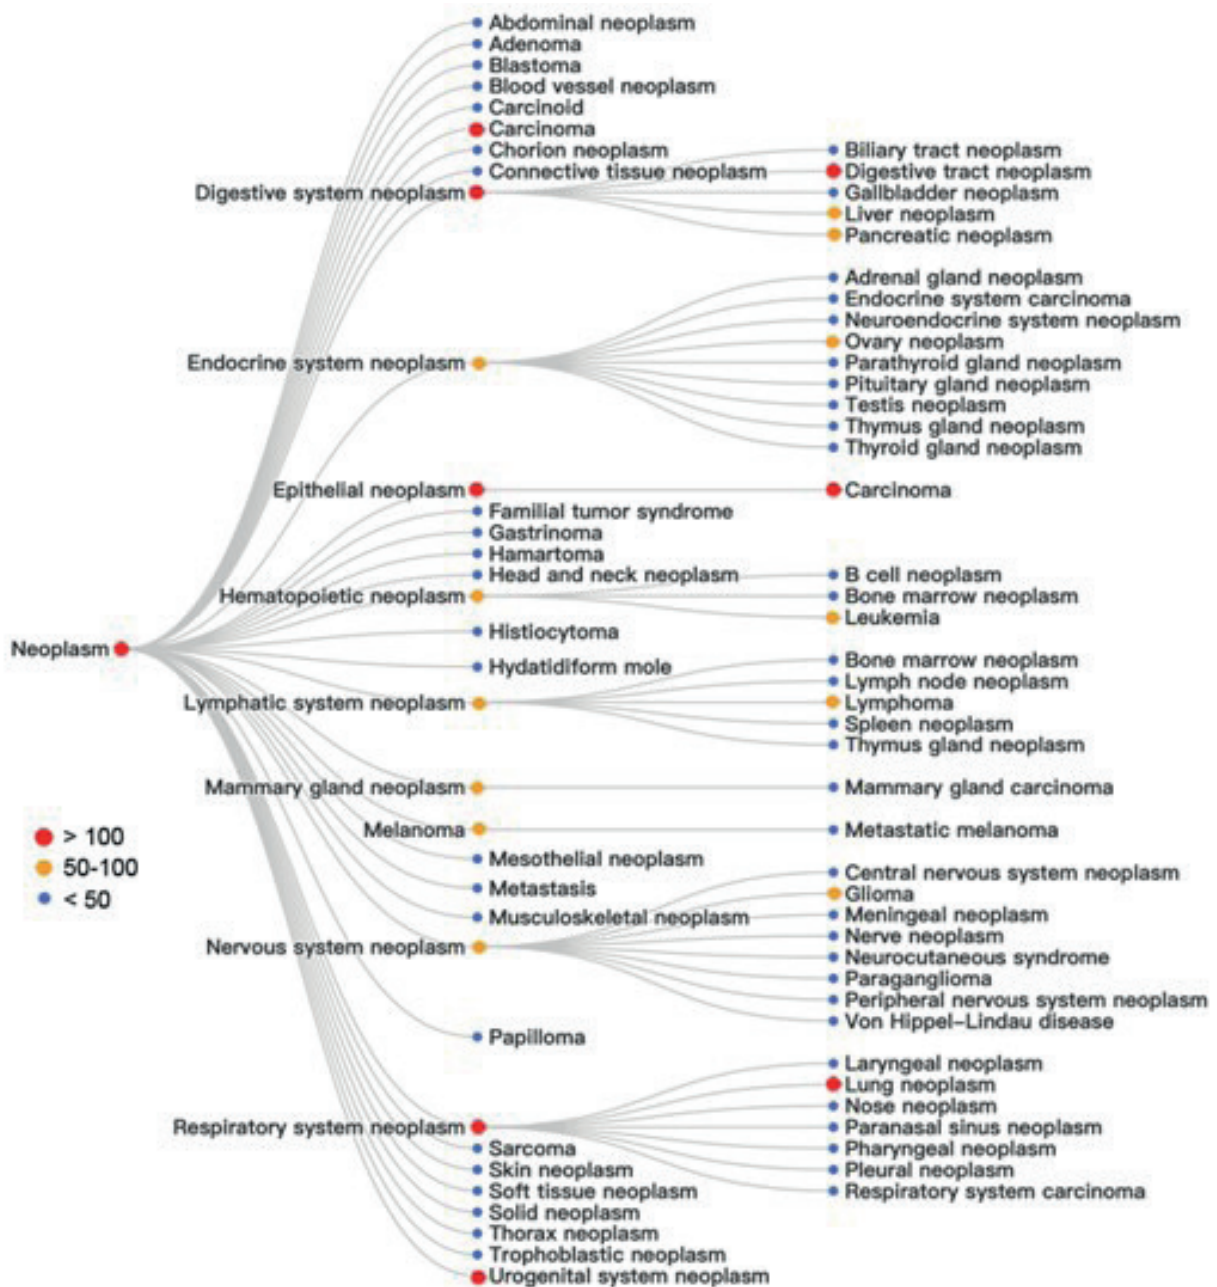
Neoplasm

Abdominal neoplasm
Adenoma
Blastoma
Blood vessel neoplasm
Carcinoid
Carcinoma
Chorion neoplasm
Connective tissue neoplasm
Digestive system neoplasm
Endocrine system neoplasm
Epithelial neoplasm
Familial tumor syndrome
Gastrinoma
Hamartoma
Head and neck neoplasm
Hematopoietic neoplasm
Histiocytoma
Hydatidiform mole
Lymphatic system neoplasm
Mammary gland neoplasm
Melanoma
Mesothelial neoplasm
Metastasis
Musculoskeletal neoplasm
Nervous system neoplasm
Papilloma
Respiratory system neoplasm
Sarcoma
Skin neoplasm
Soft tissue neoplasm
Solid neoplasm
Thorax neoplasm
Trophoblastic neoplasm
Urogenital system neoplasm

Biliary tract neoplasm
Digestive tract neoplasm
Gallbladder neoplasm
Liver neoplasm
Pancreatic neoplasm
Adrenal gland neoplasm
Endocrine system carcinoma
Neuroendocrine system neoplasm
Ovary neoplasm
Parathyroid gland neoplasm
Pituitary gland neoplasm
Testis neoplasm
Thymus gland neoplasm
Thyroid gland neoplasm
Carcinoma
B cell neoplasm
Bone marrow neoplasm
Leukemia
Bone marrow neoplasm
Lymph node neoplasm
Lymphoma
Spleen neoplasm
Thymus gland neoplasm
Mammary gland carcinoma
Metastatic melanoma
Central nervous system neoplasm
Glioma
Meningeal neoplasm
Nerve neoplasm
Neurocutaneous syndrome
Paraganglioma
Peripheral nervous system neoplasm
Von Hippel–Lindau disease
Laryngeal neoplasm
Lung neoplasm
Nose neoplasm
Paranasal sinus neoplasm
Pharyngeal neoplasm
Pleural neoplasm
Respiratory system carcinoma

> 100
50-100
< 50